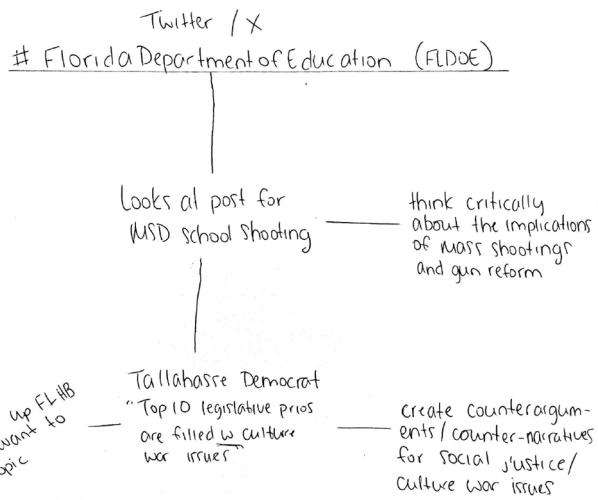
Twitter / X

# Florida Department of Education (FLDOE)

Looks at post for MSD School Shooting

think critically about the implications of mass shootings and gun reform

Tallahasse Democrat
"Top 10 legislative prios are filled w culture war issues"

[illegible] up FL HB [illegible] want to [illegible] opic

create counterarguments / counter-narratives for social justice / culture war issues